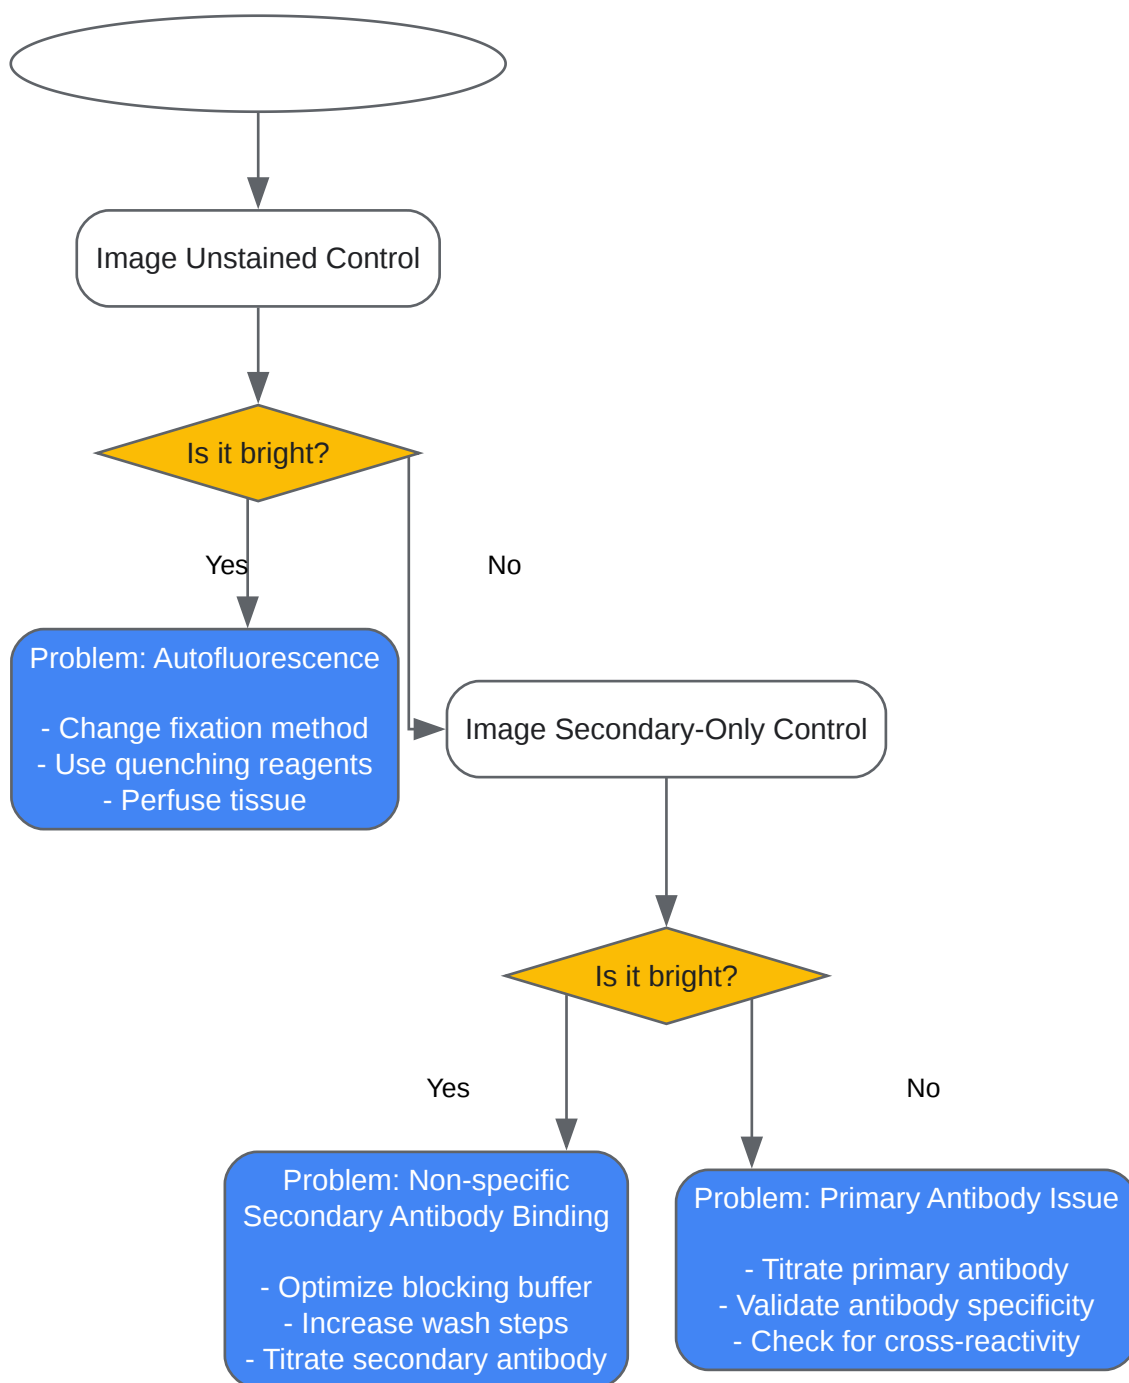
Image Unstained Control

Is it bright?

Yes

No

Problem: Autofluorescence

- Change fixation method
- Use quenching reagents
- Perfuse tissue

Image Secondary-Only Control

Is it bright?

Yes

No

Problem: Non-specific Secondary Antibody Binding

- Optimize blocking buffer
- Increase wash steps
- Titrate secondary antibody

Problem: Primary Antibody Issue

- Titrate primary antibody
- Validate antibody specificity
- Check for cross-reactivity